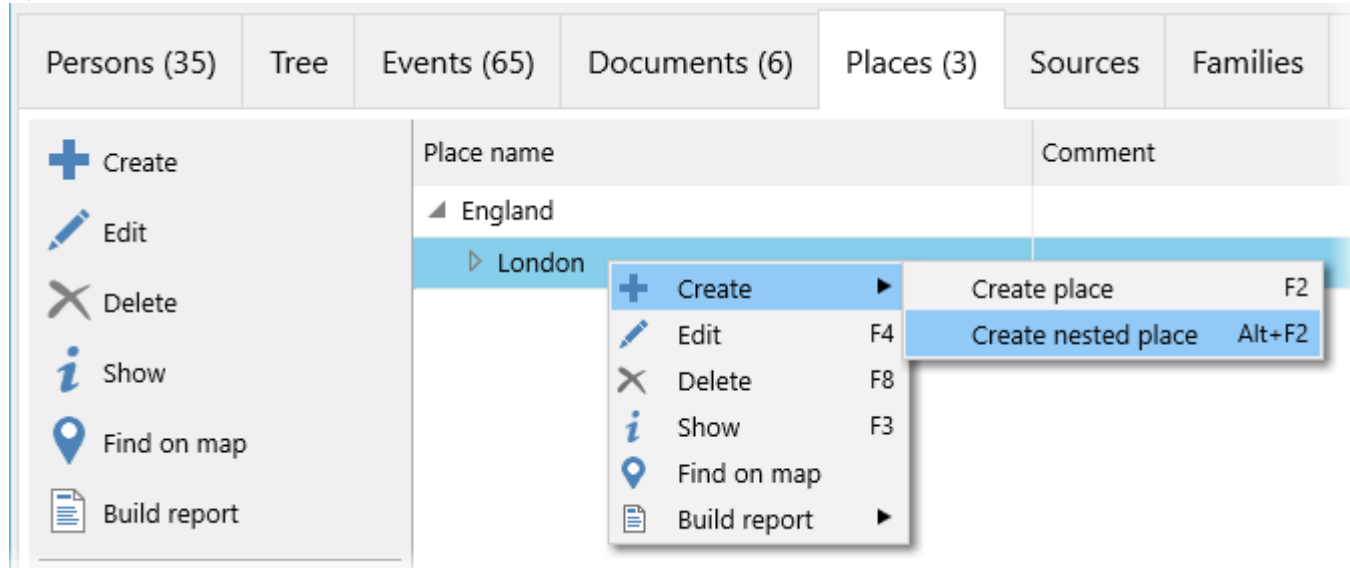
Persons (35) | Tree | Events (65) | Documents (6) | Places (3) | Sources | Families

Create
Edit
Delete
Show
Find on map
Build report

| Place name | Comment |
|---|---|
| England | |
| London | |

Create
Edit F4
Delete F8
Show F3
Find on map
Build report

Create place F2
Create nested place Alt+F2